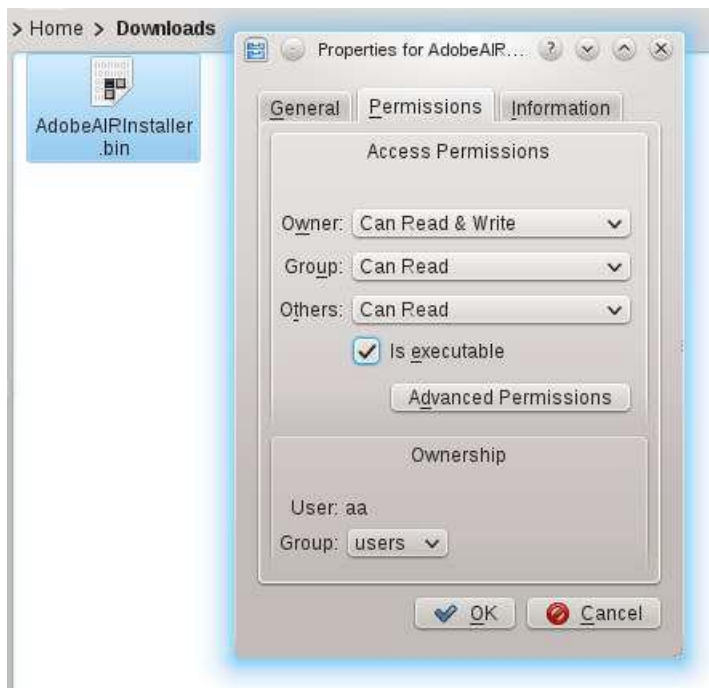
> Home > Downloads

AdobeAIRInstaller.bin

Properties for AdobeAIR...

General Permissions Information

Access Permissions

Owner: Can Read & Write

Group: Can Read

Others: Can Read

Is executable

Advanced Permissions

Ownership

User: aa

Group: users

OK Cancel